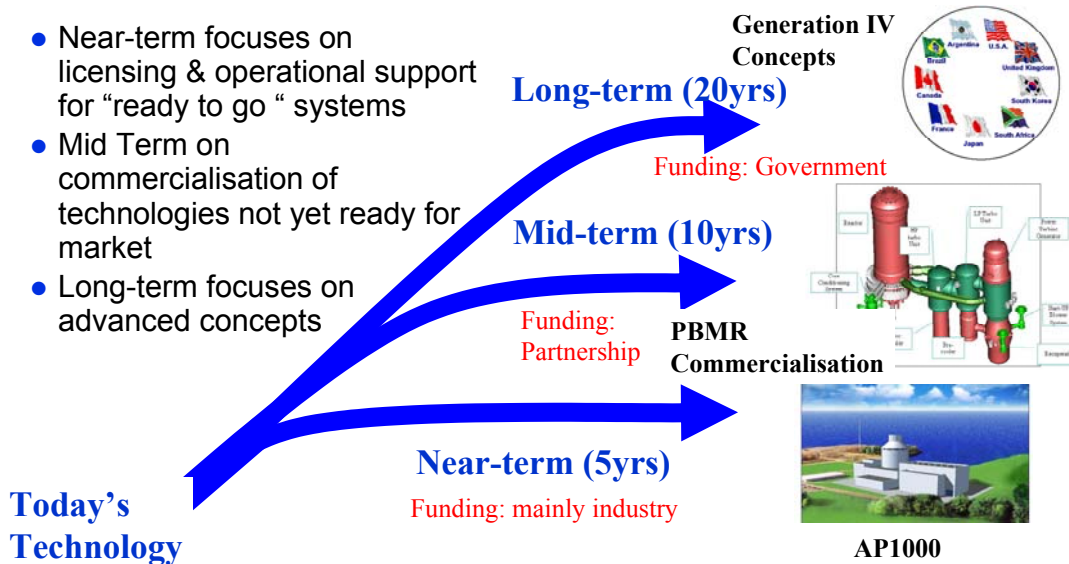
● Near-term focuses on licensing & operational support for “ready to go “ systems

● Mid Term on commercialisation of technologies not yet ready for market

● Long-term focuses on advanced concepts

Generation IV Concepts

Argentina
U.S.A.
Brazil
United Kingdom
Canada
South Korea
France
Japan
South Africa

Long-term (20yrs)

Funding: Government

Mid-term (10yrs)

Reactor
HP Turbo Unit
LP Turbo Unit
Power Turbine Generator
Core Conditioning System
Pre-cooler
Recuperator

Funding: Partnership

PBMR Commercialisation

Near-term (5yrs)

Funding: mainly industry

Today’s Technology

AP1000